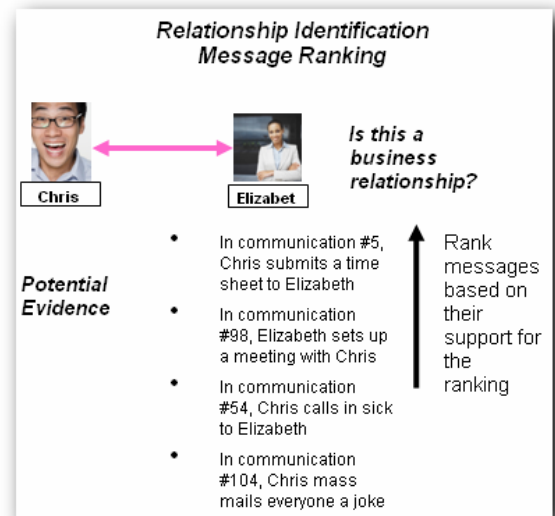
Relationship Identification
Message Ranking

Chris

Elizabet

Is this a business relationship?

Potential Evidence

- In communication #5, Chris submits a time sheet to Elizabeth
- In communication #98, Elizabeth sets up a meeting with Chris
- In communication #54, Chris calls in sick to Elizabeth
- In communication #104, Chris mass mails everyone a joke

Rank messages based on their support for the ranking